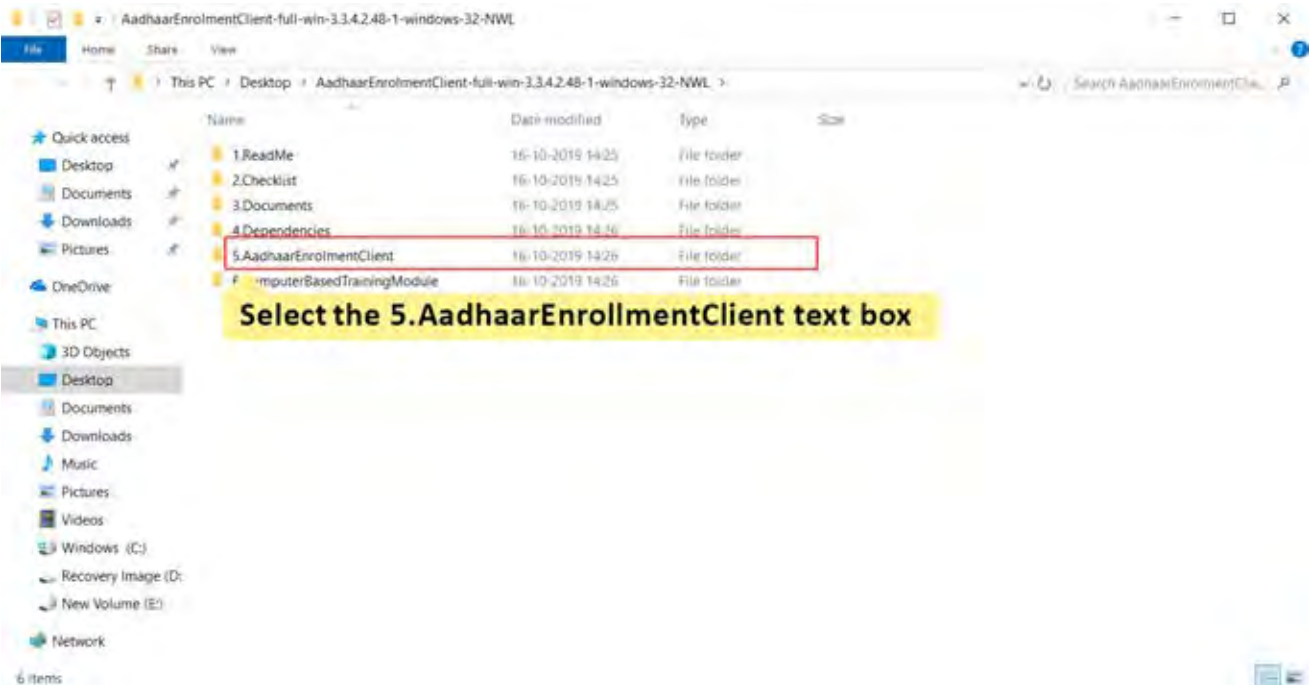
AadhaarEnrolmentClient-full-win-3.3.4.2.48-1-windows-32-NWL

File Home Share View

This PC › Desktop › AadhaarEnrolmentClient-full-win-3.3.4.2.48-1-windows-32-NWL ›

Search AadhaarEnrolmentCli...

Quick access
Desktop
Documents
Downloads
Pictures
OneDrive
This PC
3D Objects
Desktop
Documents
Downloads
Music
Pictures
Videos
Windows (C:)
Recovery Image (D:
New Volume (E:)
Network

| Name | Date modified | Type | Size |
|---|---|---|---|
| 1.ReadMe | 16-10-2019 14:25 | File folder | |
| 2.Checklist | 16-10-2019 14:25 | File folder | |
| 3.Documents | 16-10-2019 14:25 | File folder | |
| 4.Dependencies | 16-10-2019 14:26 | File folder | |
| 5.AadhaarEnrolmentClient | 16-10-2019 14:26 | File folder | |
| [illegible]mputerBasedTrainingModule | 16-10-2019 14:26 | File folder | |

Select the 5.AadhaarEnrollmentClient text box

6 items